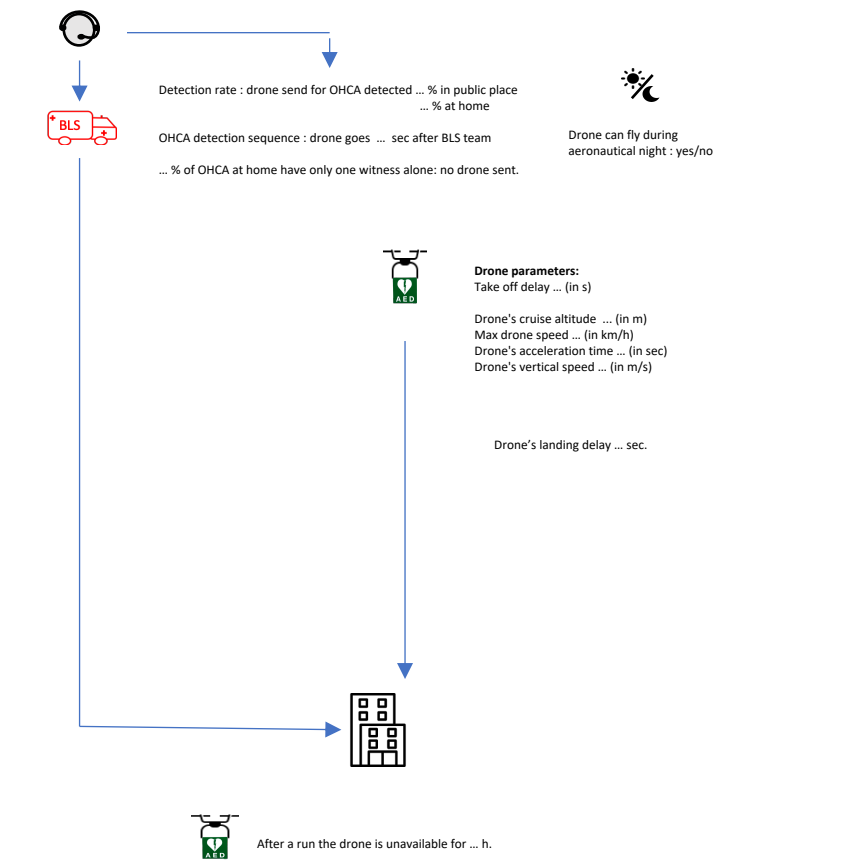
BLS

Detection rate : drone send for OHCA detected … % in public place
… % at home

OHCA detection sequence : drone goes … sec after BLS team

… % of OHCA at home have only one witness alone: no drone sent.

Drone can fly during aeronautical night : yes/no

AED

**Drone parameters:**
Take off delay … (in s)

Drone's cruise altitude … (in m)
Max drone speed … (in km/h)
Drone's acceleration time … (in sec)
Drone's vertical speed … (in m/s)

Drone's landing delay … sec.

AED

After a run the drone is unavailable for … h.